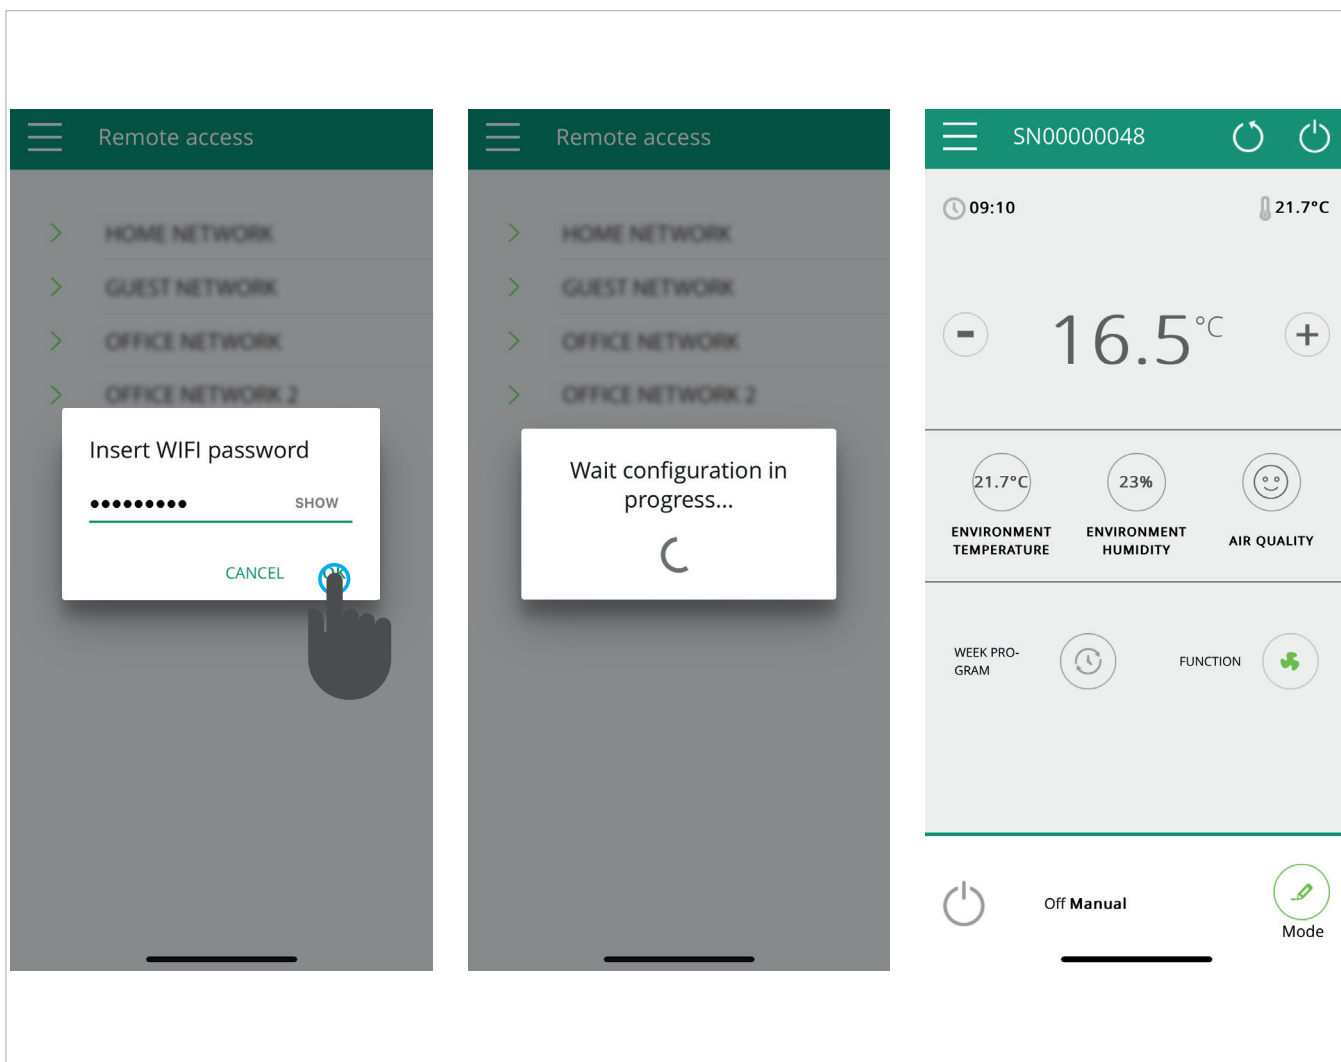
Remote access

HOME NETWORK
GUEST NETWORK
OFFICE NETWORK
OFFICE NETWORK 2

Insert WIFI password
••••••••• SHOW
CANCEL OK

Remote access

HOME NETWORK
GUEST NETWORK
OFFICE NETWORK
OFFICE NETWORK 2

Wait configuration in progress...

SN00000048

09:10
21.7°C

-
16.5 °C
+

21.7°C
ENVIRONMENT TEMPERATURE
23%
ENVIRONMENT HUMIDITY
AIR QUALITY

WEEK PROGRAM
FUNCTION

Off Manual
Mode